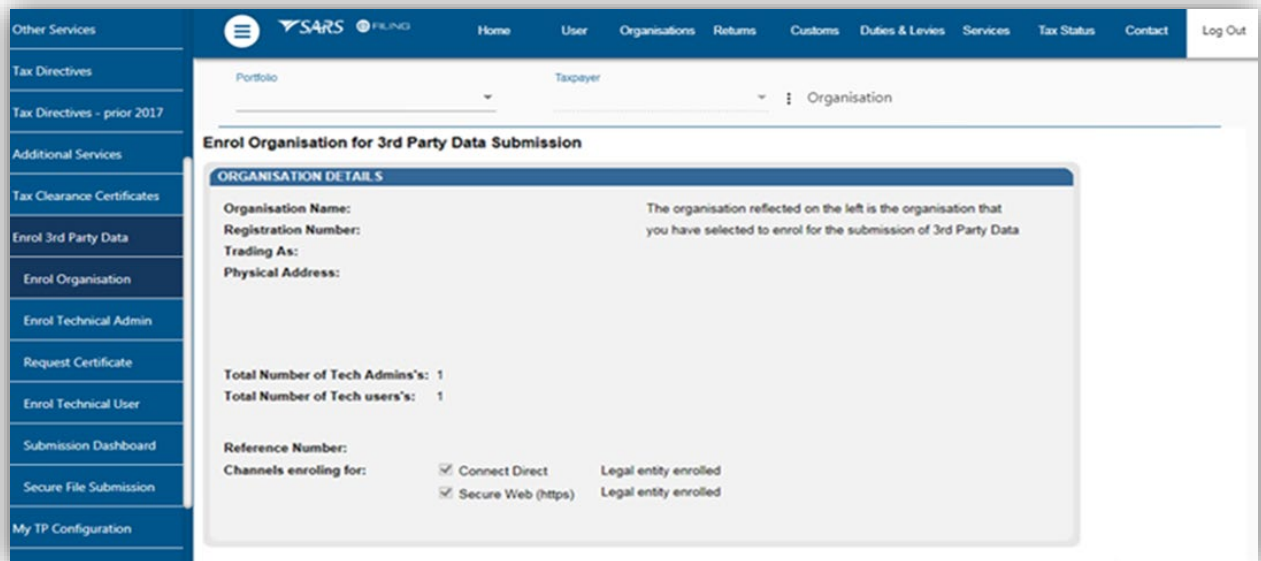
Other Services
Tax Directives
Tax Directives - prior 2017
Additional Services
Tax Clearance Certificates
Enrol 3rd Party Data
Enrol Organisation
Enrol Technical Admin
Request Certificate
Enrol Technical User
Submission Dashboard
Secure File Submission
My TP Configuration

SARS eFILING
Home User Organisations Returns Customs Duties & Levies Services Tax Status Contact Log Out

Portfolio
Taxpayer
Organisation

Enrol Organisation for 3rd Party Data Submission

ORGANISATION DETAILS

Organisation Name:
Registration Number:
Trading As:
Physical Address:

The organisation reflected on the left is the organisation that you have selected to enrol for the submission of 3rd Party Data

Total Number of Tech Admins's: 1
Total Number of Tech users's: 1

Reference Number:
Channels enroling for:
Connect Direct Legal entity enrolled
Secure Web (https) Legal entity enrolled